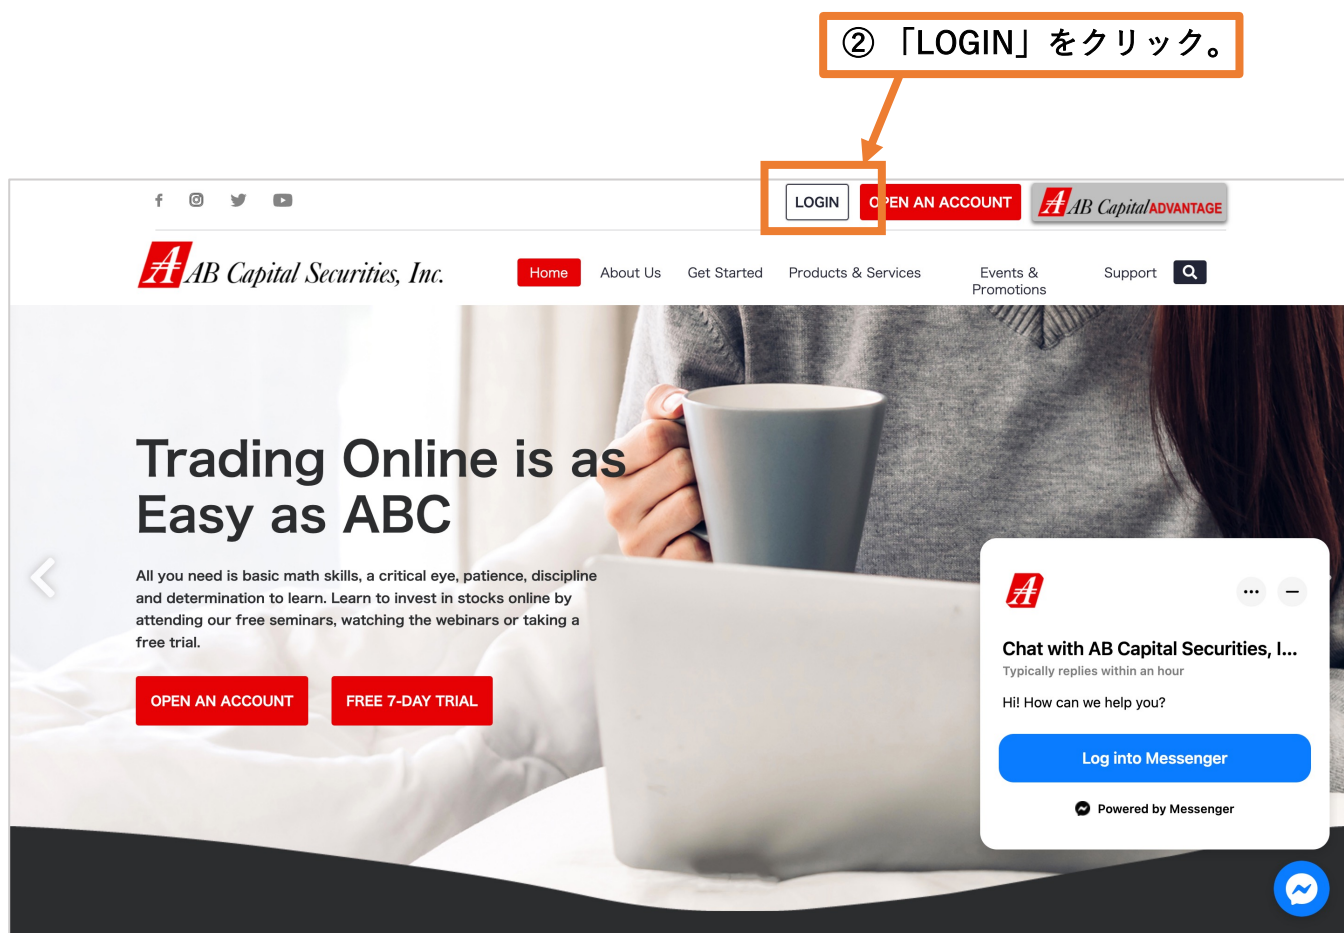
②「LOGIN」をクリック。

LOGIN
OPEN AN ACCOUNT
AB Capital ADVANTAGE

AB Capital Securities, Inc.

Home
About Us
Get Started
Products & Services
Events & Promotions
Support

Trading Online is as Easy as ABC

All you need is basic math skills, a critical eye, patience, discipline and determination to learn. Learn to invest in stocks online by attending our free seminars, watching the webinars or taking a free trial.

OPEN AN ACCOUNT
FREE 7-DAY TRIAL

Chat with AB Capital Securities, I...
Typically replies within an hour
Hi! How can we help you?
Log into Messenger
Powered by Messenger